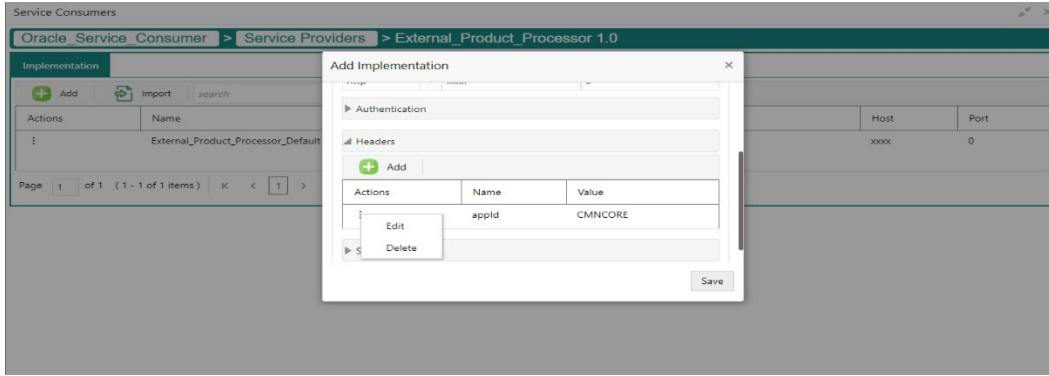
Service Consumers

Oracle_Service_Consumer > Service Providers > External_Product_Processor 1.0

Implementation

Add Import search

| Actions | Name | Host | Port |
|---|---|---|---|
| ⋮ | External_Product_Processor_Default | xxxx | 0 |

Page 1 of 1 (1 - 1 of 1 items) K < 1 >

Add Implementation ×

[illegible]

▶ Authentication

◢ Headers

Add

| Actions | Name | Value |
|---|---|---|
| ⋮ | appId | CMNCORE |

Edit
Delete

▶ S

Save